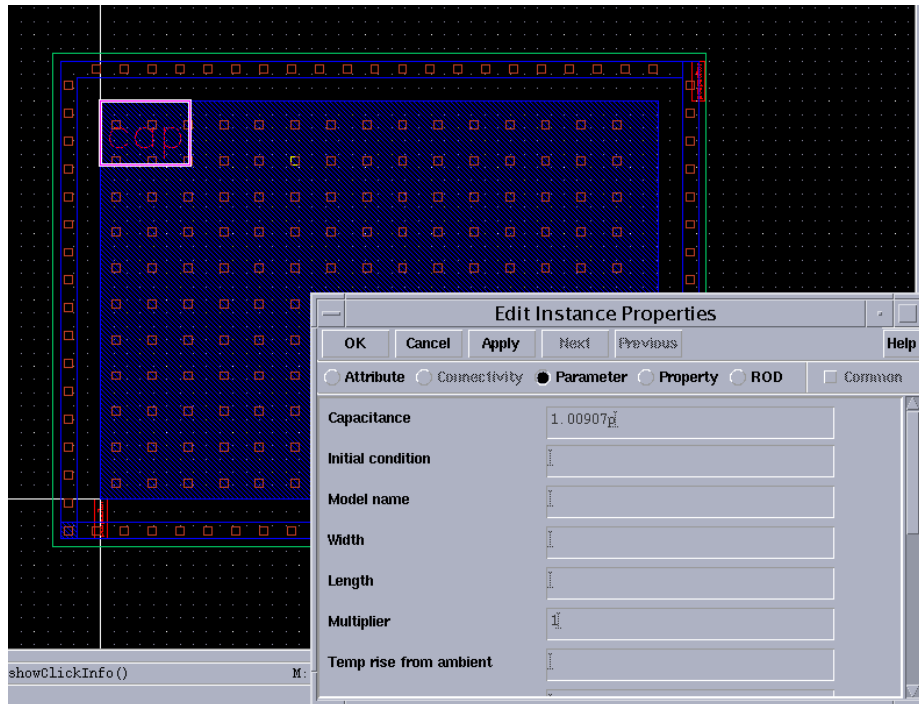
cap

Edit Instance Properties

OK Cancel Apply Next Previous Help

Attribute Connectivity Parameter Property ROD Common

| | |
|---|---|
| Capacitance | 1.00907p |
| Initial condition | |
| Model name | |
| Width | |
| Length | |
| Multiplier | 1 |
| Temp rise from ambient | |

showClickInfo()

M: